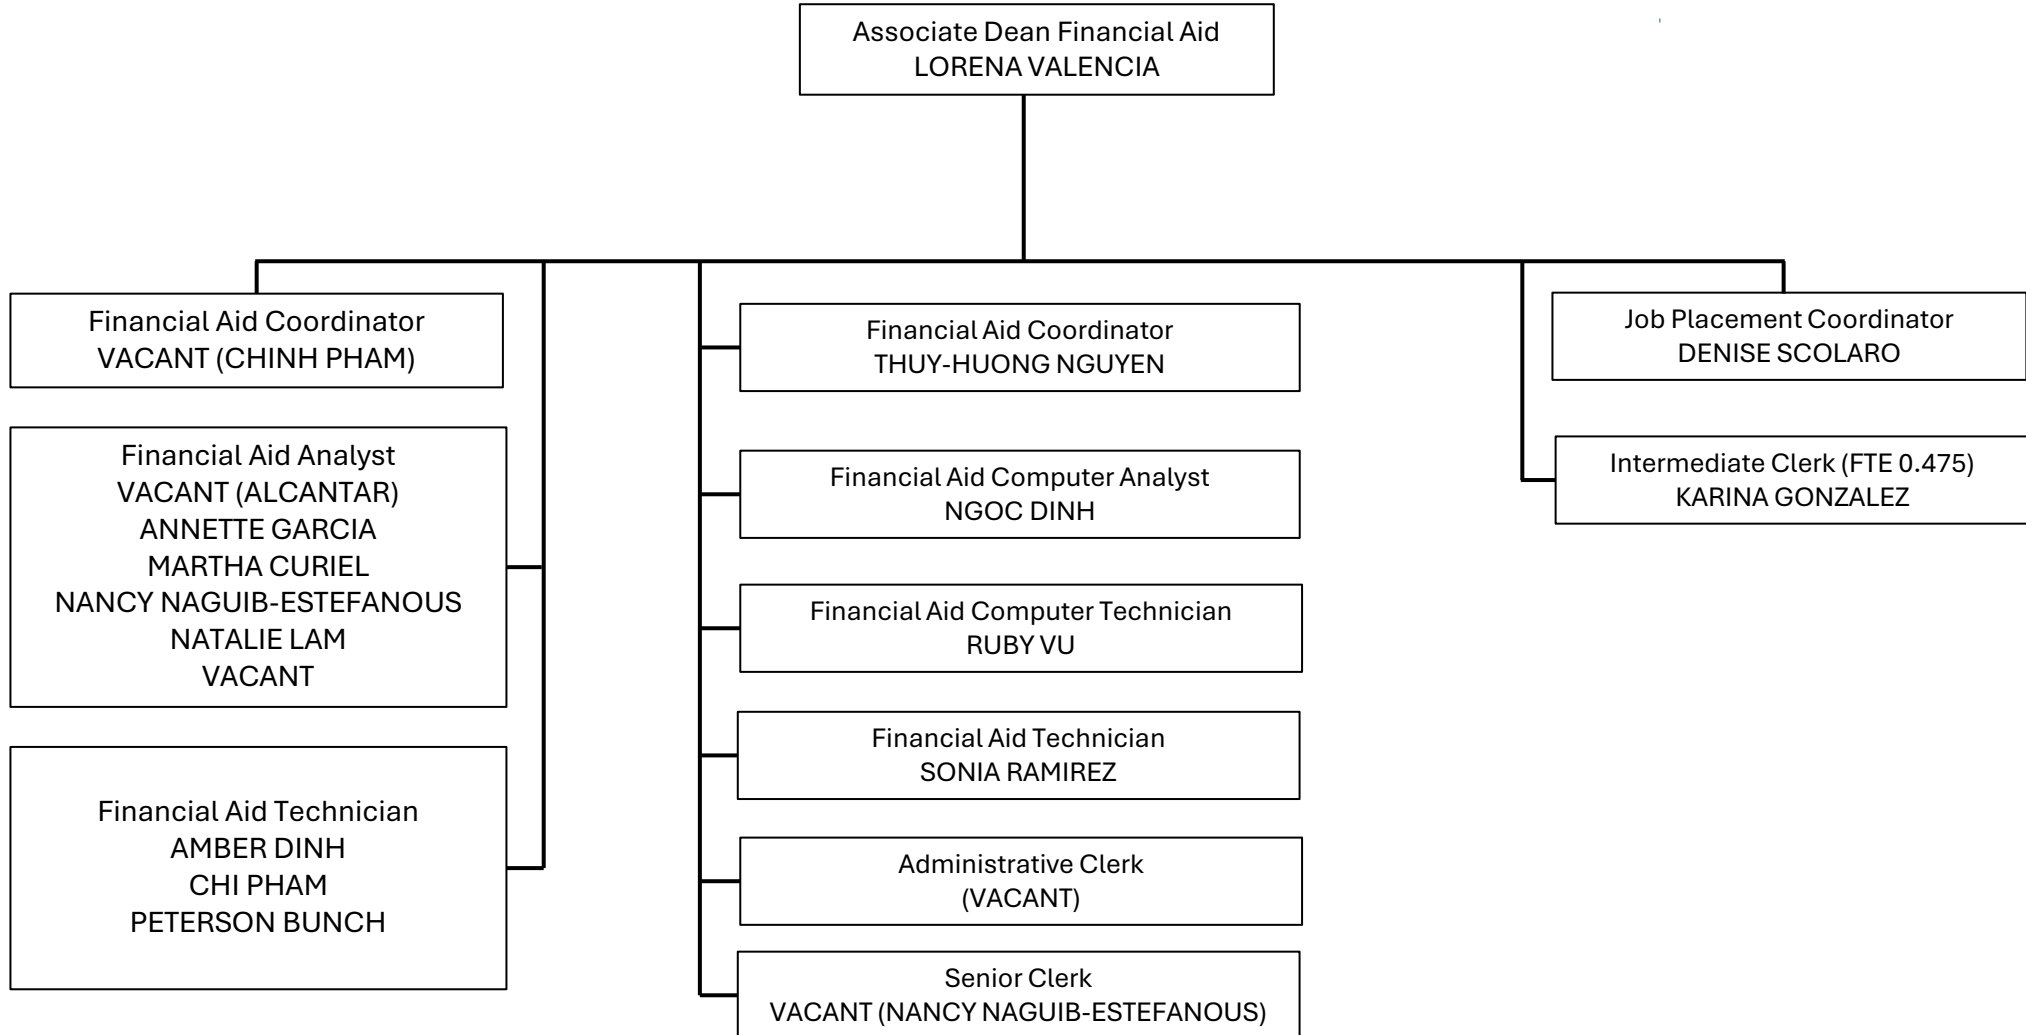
Associate Dean Financial Aid
LORENA VALENCIA

Financial Aid Coordinator
VACANT (CHINH PHAM)

Financial Aid Analyst
VACANT (ALCANTAR)
ANNETTE GARCIA
MARTHA CURIEL
NANCY NAGUIB-ESTEFANOUS
NATALIE LAM
VACANT

Financial Aid Technician
AMBER DINH
CHI PHAM
PETERSON BUNCH

Financial Aid Coordinator
THUY-HUONG NGUYEN

Financial Aid Computer Analyst
NGOC DINH

Financial Aid Computer Technician
RUBY VU

Financial Aid Technician
SONIA RAMIREZ

Administrative Clerk
(VACANT)

Senior Clerk
VACANT (NANCY NAGUIB-ESTEFANOUS)

Job Placement Coordinator
DENISE SCOLARO

Intermediate Clerk (FTE 0.475)
KARINA GONZALEZ